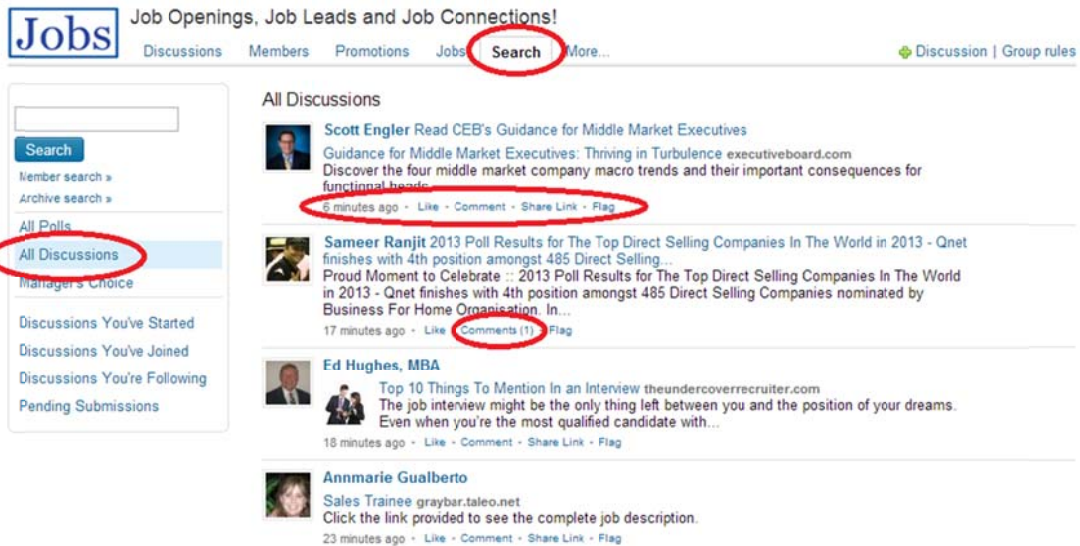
Jobs

Job Openings, Job Leads and Job Connections!

Discussions Members Promotions Jobs Search More...

Discussion | Group rules

Search

Member search »

Archive search »

All Polls

All Discussions

Managers Choice

Discussions You've Started

Discussions You've Joined

Discussions You're Following

Pending Submissions

All Discussions

Scott Engler Read CEB's Guidance for Middle Market Executives

Guidance for Middle Market Executives: Thriving in Turbulence executiveboard.com

Discover the four middle market company macro trends and their important consequences for functional heads...

6 minutes ago · Like · Comment · Share Link · Flag

Sameer Ranjit 2013 Poll Results for The Top Direct Selling Companies In The World in 2013 - Qnet finishes with 4th position amongst 485 Direct Selling...

Proud Moment to Celebrate :: 2013 Poll Results for The Top Direct Selling Companies In The World in 2013 - Qnet finishes with 4th position amongst 485 Direct Selling Companies nominated by Business For Home Organisation. In...

17 minutes ago · Like · Comments (1) · Flag

Ed Hughes, MBA

Top 10 Things To Mention In an Interview theundercoverrecruiter.com

The job interview might be the only thing left between you and the position of your dreams. Even when you're the most qualified candidate with...

18 minutes ago · Like · Comment · Share Link · Flag

Annmarie Gualberto

Sales Trainee graybar.taleo.net

Click the link provided to see the complete job description.

23 minutes ago · Like · Comment · Share Link · Flag